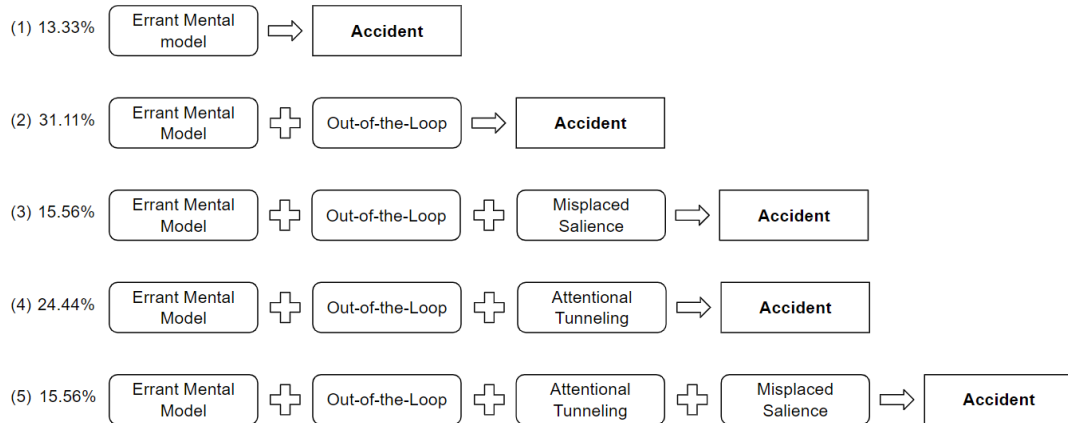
(1) 13.33% Errant Mental model Accident

(2) 31.11% Errant Mental Model Out-of-the-Loop Accident

(3) 15.56% Errant Mental Model Out-of-the-Loop Misplaced Salience Accident

(4) 24.44% Errant Mental Model Out-of-the-Loop Attentional Tunneling Accident

(5) 15.56% Errant Mental Model Out-of-the-Loop Attentional Tunneling Misplaced Salience Accident